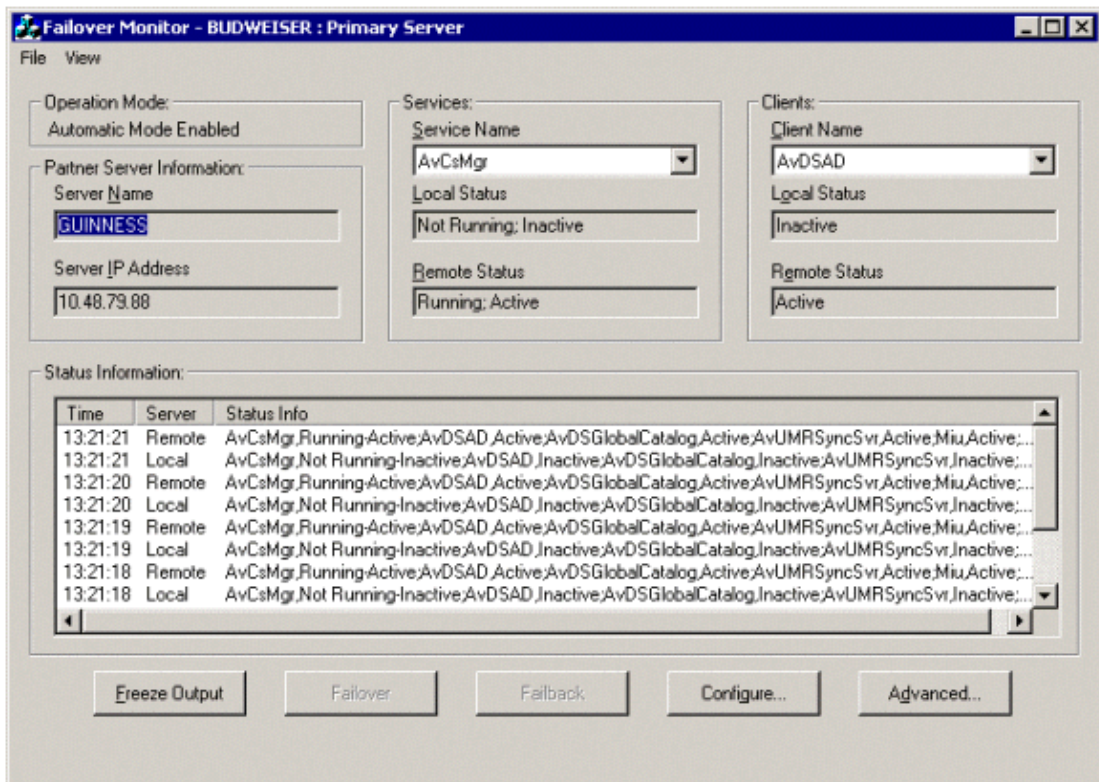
Failover Monitor - BUDWEISER : Primary Server

File View

Operation Mode:
Automatic Mode Enabled

Partner Server Information:
Server Name
GUINNESS

Server IP Address
10.48.79.88

Services:
Service Name
AvCsMgr
Local Status
Not Running; Inactive
Remote Status
Running; Active

Clients:
Client Name
AvDSAD
Local Status
Inactive
Remote Status
Active

Status Information:

| Time | Server | Status Info |
|---|---|---|
| 13:21:21 | Remote | AvCsMgr,Running-Active;AvDSAD,Active;AvDSGlobalCatalog,Active;AvUMRSyncSvr,Active;Miu,Active;... |
| 13:21:21 | Local | AvCsMgr,Not Running-Inactive;AvDSAD,Inactive;AvDSGlobalCatalog,Inactive;AvUMRSyncSvr,Inactive;... |
| 13:21:20 | Remote | AvCsMgr,Running-Active;AvDSAD,Active;AvDSGlobalCatalog,Active;AvUMRSyncSvr,Active;Miu,Active;... |
| 13:21:20 | Local | AvCsMgr,Not Running-Inactive;AvDSAD,Inactive;AvDSGlobalCatalog,Inactive;AvUMRSyncSvr,Inactive;... |
| 13:21:19 | Remote | AvCsMgr,Running-Active;AvDSAD,Active;AvDSGlobalCatalog,Active;AvUMRSyncSvr,Active;Miu,Active;... |
| 13:21:19 | Local | AvCsMgr,Not Running-Inactive;AvDSAD,Inactive;AvDSGlobalCatalog,Inactive;AvUMRSyncSvr,Inactive;... |
| 13:21:18 | Remote | AvCsMgr,Running-Active;AvDSAD,Active;AvDSGlobalCatalog,Active;AvUMRSyncSvr,Active;Miu,Active;... |
| 13:21:18 | Local | AvCsMgr,Not Running-Inactive;AvDSAD,Inactive;AvDSGlobalCatalog,Inactive;AvUMRSyncSvr,Inactive;... |

Freeze Output Failover Failback Configure... Advanced...